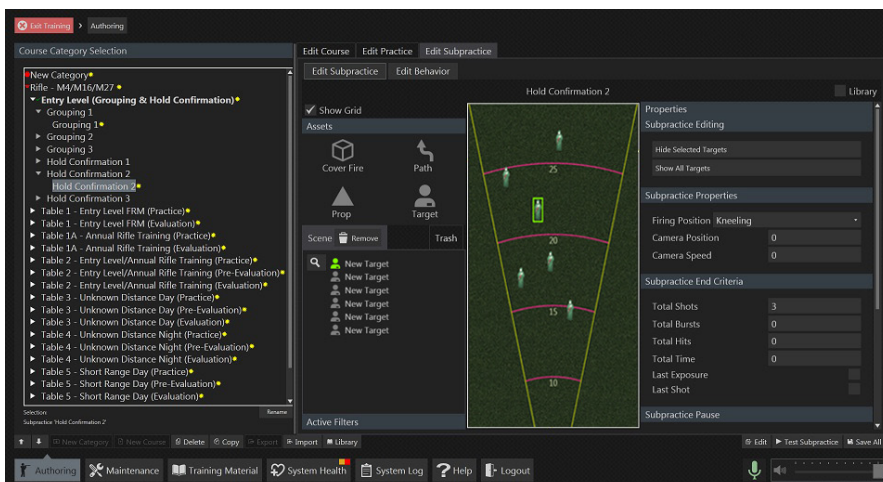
Exit Training > Authoring

Course Category Selection

New Category
Rifle - M4/M16/M27
Entry Level (Grouping & Hold Confirmation)
Grouping 1
Grouping 1
Grouping 2
Grouping 3
Hold Confirmation 1
Hold Confirmation 2
Hold Confirmation 2
Hold Confirmation 3
Table 1 - Entry Level FRM (Practice)
Table 1 - Entry Level FRM (Evaluation)
Table 1A - Annual Rifle Training (Practice)
Table 1A - Annual Rifle Training (Evaluation)
Table 2 - Entry Level/Annual Rifle Training (Practice)
Table 2 - Entry Level/Annual Rifle Training (Pre-Evaluation)
Table 2 - Entry Level/Annual Rifle Training (Evaluation)
Table 3 - Unknown Distance Day (Practice)
Table 3 - Unknown Distance Day (Pre-Evaluation)
Table 3 - Unknown Distance Day (Evaluation)
Table 4 - Unknown Distance Night (Practice)
Table 4 - Unknown Distance Night (Pre-Evaluation)
Table 4 - Unknown Distance Night (Evaluation)
Table 5 - Short Range Day (Practice)
Table 5 - Short Range Day (Pre-Evaluation)
Table 5 - Short Range Day (Evaluation)

Selection: Subpractice 'Hold Confirmation 2'
Rename

Edit Course | Edit Practice | Edit Subpractice
Edit Subpractice | Edit Behavior

Hold Confirmation 2
Library

Show Grid
Assets
Cover Fire
Path
Prop
Target

Scene | Remove | Trash
New Target
New Target
New Target
New Target
New Target
New Target

Active Filters

25
20
15
10

Properties
Subpractice Editing
Hide Selected Targets
Show All Targets
Subpractice Properties
Firing Position | Kneeling
Camera Position | 0
Camera Speed | 0
Subpractice End Criteria
Total Shots | 3
Total Bursts | 0
Total Hits | 0
Total Time | 0
Last Exposure
Last Shot
Subpractice Pause

New Category | New Course | Delete | Copy | Export | Import | Library
Edit | Test Subpractice | Save All

Authoring | Maintenance | Training Material | System Health | System Log | Help | Logout